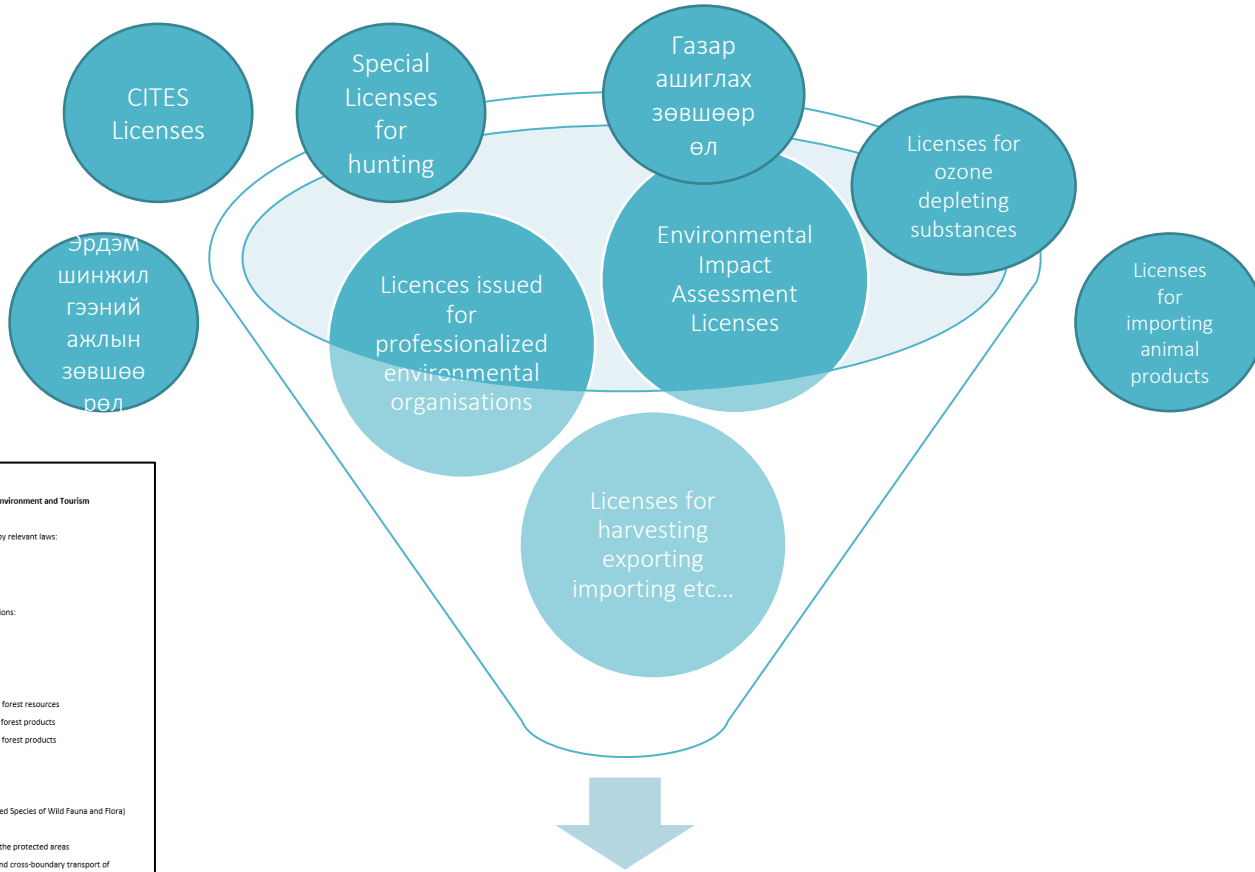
CITES Licenses

Special Licenses for hunting

Газар ашиглах зөвшөөрөл

Licenses for ozone depleting substances

Эрдэм шинжилгээний ажлын зөвшөөрөл

Licences issued for professionalized environmental organisations

Environmental Impact Assessment Licenses

Licenses for importing animal products

Licenses for harvesting exporting importing etc...

nvironment and Tourism

y relevant laws:

ions:

forest resources
forest products
forest products

ed Species of Wild Fauna and Flora)

the protected areas
nd cross-boundary transport of